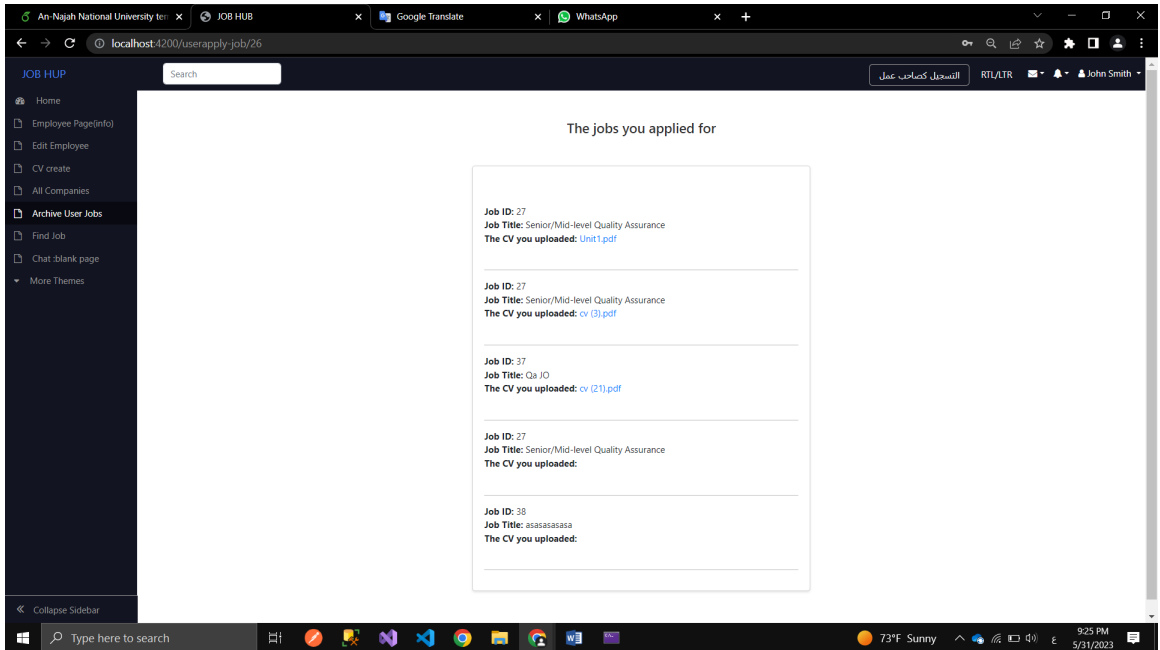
An-Najah National University ter ×
JOB HUB ×
Google Translate ×
WhatsApp ×
+

localhost:4200/userapply-job/26

JOB HUP
Search
التسجيل كصاحب عمل
RTL/LTR
John Smith

Home
Employee Page(info)
Edit Employee
CV create
All Companies
Archive User Jobs
Find Job
Chat :blank page
More Themes

The jobs you applied for

**Job ID:** 27
**Job Title:** Senior/Mid-level Quality Assurance
**The CV you uploaded:** Unit1.pdf

**Job ID:** 27
**Job Title:** Senior/Mid-level Quality Assurance
**The CV you uploaded:** cv (3).pdf

**Job ID:** 37
**Job Title:** Qa JO
**The CV you uploaded:** cv (21).pdf

**Job ID:** 27
**Job Title:** Senior/Mid-level Quality Assurance
**The CV you uploaded:**

**Job ID:** 38
**Job Title:** asasasasasa
**The CV you uploaded:**

Collapse Sidebar

Type here to search
73°F Sunny
ع
9:25 PM
5/31/2023